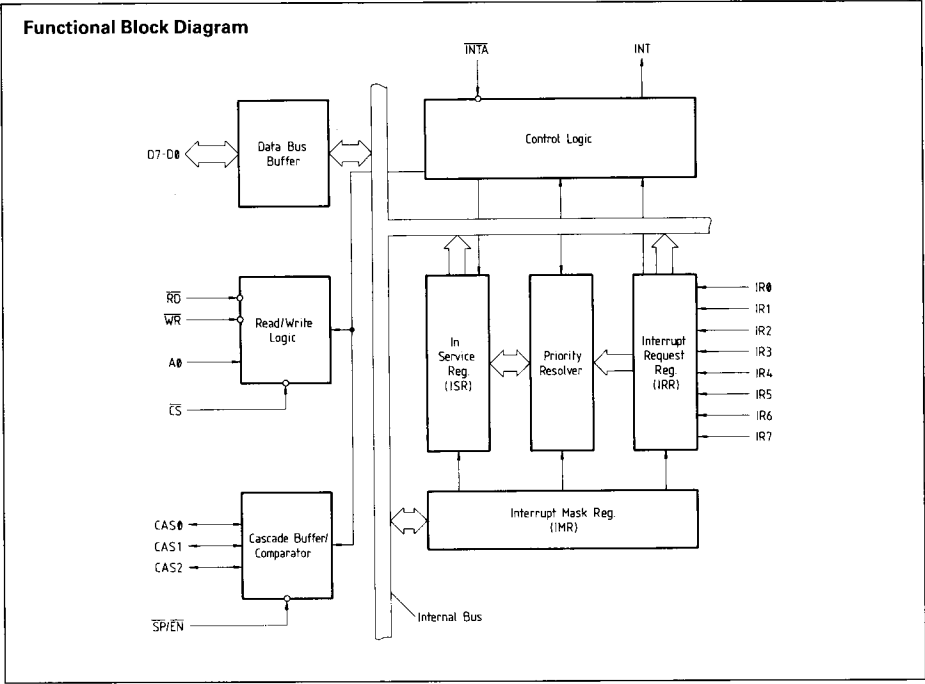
**Functional Block Diagram**

$\overline{INTA}$

INT

Control Logic

D7-DØ

Data Bus Buffer

$\overline{RD}$

$\overline{WR}$

AØ

$\overline{CS}$

Read/Write Logic

In Service Reg. (ISR)

Priority Resolver

Interrupt Request Reg. (IRR)

IRØ

IR1

IR2

IR3

IR4

IR5

IR6

IR7

CASØ

CAS1

CAS2

$\overline{SP}/\overline{EN}$

Cascade Buffer/ Comparator

Interrupt Mask Reg. (IMR)

Internal Bus